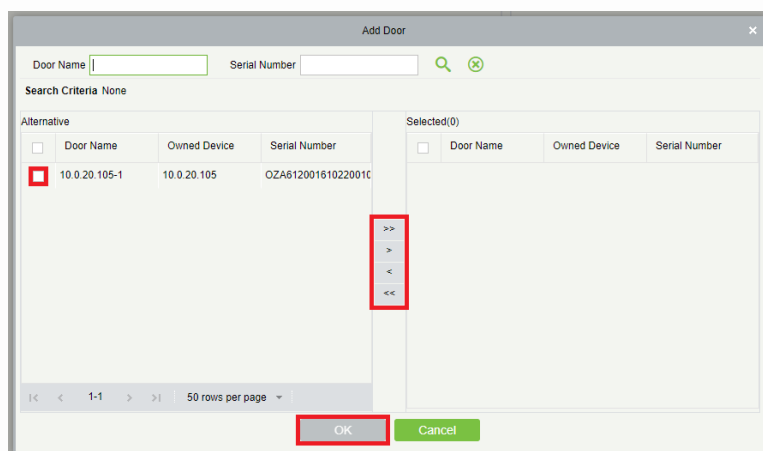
Add Door

Door Name | Serial Number

Search Criteria None

Alternative

| | Door Name | Owned Device | Serial Number |
|---|---|---|---|
| | 10.0.20.105-1 | 10.0.20.105 | OZA61200161022001C |

1-1 50 rows per page

>>
>
<
<<

Selected(0)

| | Door Name | Owned Device | Serial Number |
|---|---|---|---|

OK Cancel